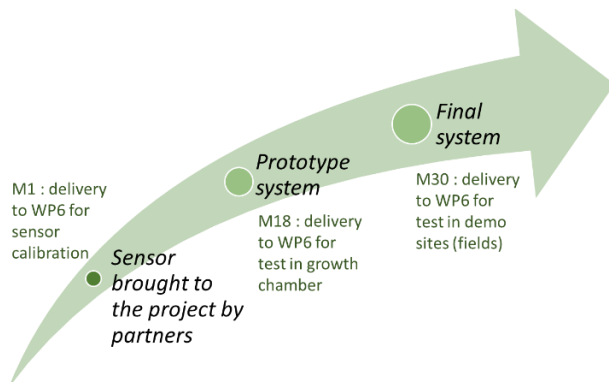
M1 : delivery to WP6 for sensor calibration

Sensor brought to the project by partners

Prototype system

M18 : delivery to WP6 for test in growth chamber

Final system

M30 : delivery to WP6 for test in demo sites (fields)